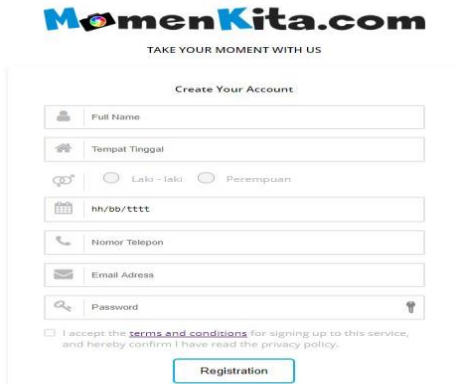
MomenKita.com

TAKE YOUR MOMENT WITH US

Create Your Account

Full Name

Tempat Tinggal

Laki - laki Perempuan

hh/bb/tttt

Nomor Telepon

Email Adress

Password

I accept the terms and conditions for signing up to this service, and hereby confirm I have read the privacy policy.

Registration